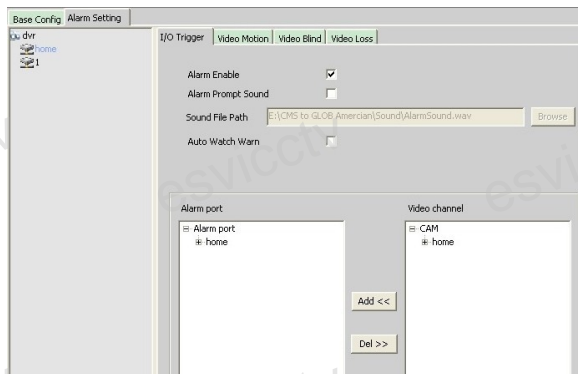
Base Config | Alarm Setting

dvr
home
1

I/O Trigger | Video Motion | Video Blind | Video Loss

Alarm Enable ☑
Alarm Prompt Sound ☐
Sound File Path E:\CMS to GLOB Amercian\Sound\AlarmSound.wav Browse
Auto Watch Warn ☐

esvicctv

Alarm port
⊟ Alarm port
⊞ home

Add <<

Del >>

Video channel
⊟ CAM
⊞ home